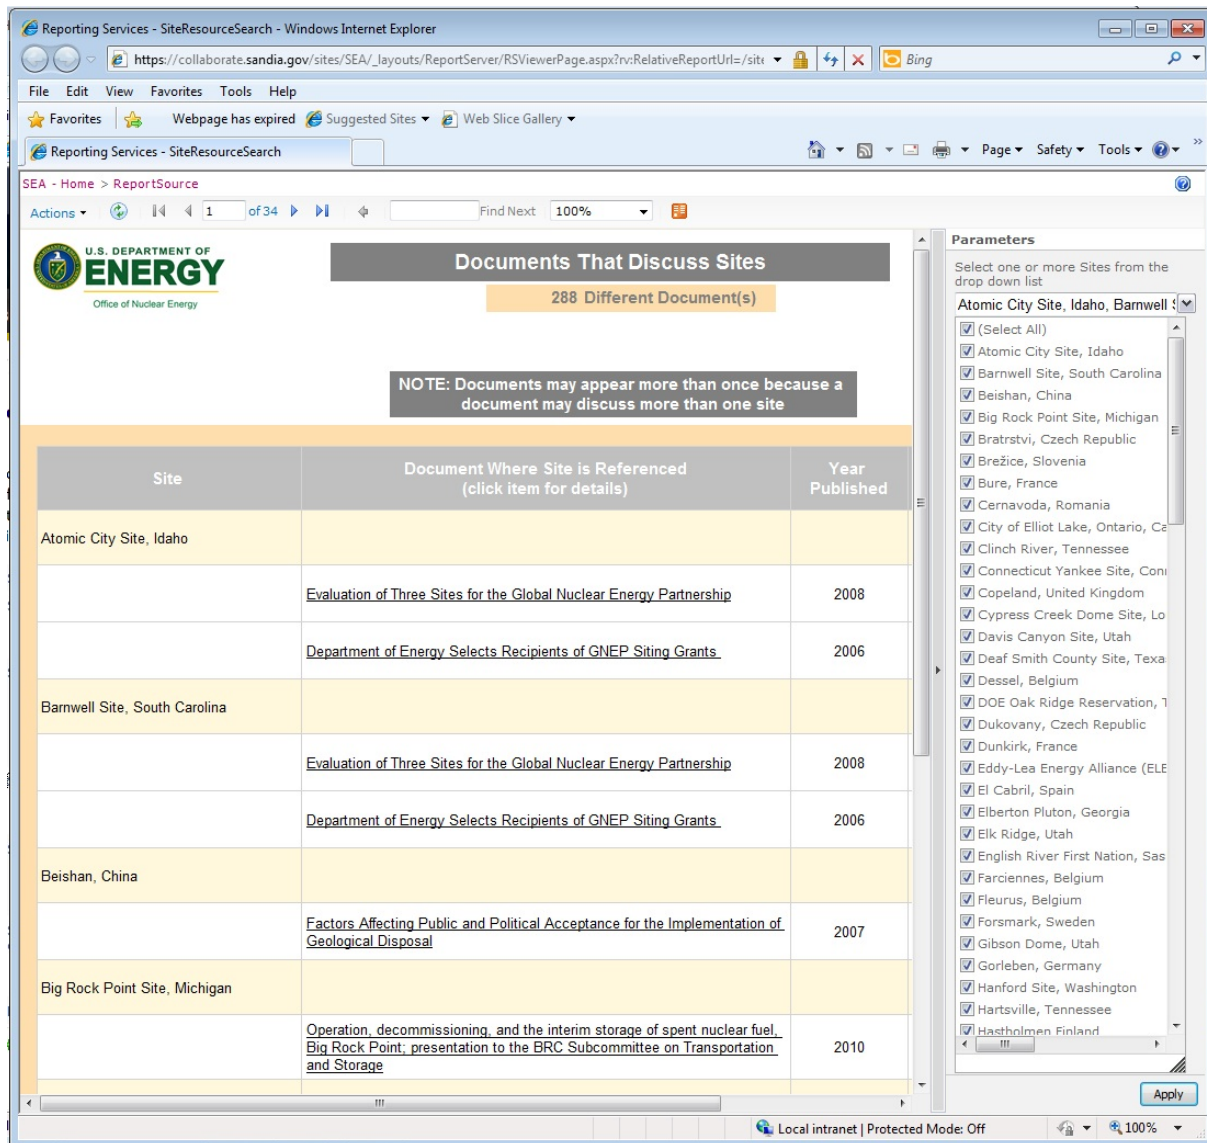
Reporting Services - SiteResourceSearch - Windows Internet Explorer

https://collaborate.sandia.gov/sites/SEA/_layouts/ReportServer/RSViewerPage.aspx?rv:RelativeReportUrl=/site

Bing

File Edit View Favorites Tools Help

Favorites Webpage has expired Suggested Sites Web Slice Gallery

Reporting Services - SiteResourceSearch

Page Safety Tools

SEA - Home > ReportSource

Actions 1 of 34 Find Next 100%

U.S. DEPARTMENT OF ENERGY
Office of Nuclear Energy

Documents That Discuss Sites

288 Different Document(s)

NOTE: Documents may appear more than once because a document may discuss more than one site

| Site | Document Where Site is Referenced (click item for details) | Year Published |
|---|---|---|
| Atomic City Site, Idaho | | |
| | Evaluation of Three Sites for the Global Nuclear Energy Partnership | 2008 |
| | Department of Energy Selects Recipients of GNEP Siting Grants | 2006 |
| Barnwell Site, South Carolina | | |
| | Evaluation of Three Sites for the Global Nuclear Energy Partnership | 2008 |
| | Department of Energy Selects Recipients of GNEP Siting Grants | 2006 |
| Beishan, China | | |
| | Factors Affecting Public and Political Acceptance for the Implementation of Geological Disposal | 2007 |
| Big Rock Point Site, Michigan | | |
| | Operation, decommissioning, and the interim storage of spent nuclear fuel, Big Rock Point; presentation to the BRC Subcommittee on Transportation and Storage | 2010 |

Parameters

Select one or more Sites from the drop down list

Atomic City Site, Idaho, Barnwell S

(Select All)
Atomic City Site, Idaho
Barnwell Site, South Carolina
Beishan, China
Big Rock Point Site, Michigan
Bratrstvi, Czech Republic
Brežice, Slovenia
Bure, France
Cernavoda, Romania
City of Elliot Lake, Ontario, Ca
Clinch River, Tennessee
Connecticut Yankee Site, Conn
Copeland, United Kingdom
Cypress Creek Dome Site, Lo
Davis Canyon Site, Utah
Deaf Smith County Site, Texa
Dessel, Belgium
DOE Oak Ridge Reservation, T
Dukovany, Czech Republic
Dunkirk, France
Eddy-Lea Energy Alliance (ELE
El Cabril, Spain
Elberton Pluton, Georgia
Elk Ridge, Utah
English River First Nation, Sas
Farciennes, Belgium
Fleurus, Belgium
Forsmark, Sweden
Gibson Dome, Utah
Gorleben, Germany
Hanford Site, Washington
Hartsville, Tennessee
Hastholmen Finland

Apply

Local intranet | Protected Mode: Off 100%